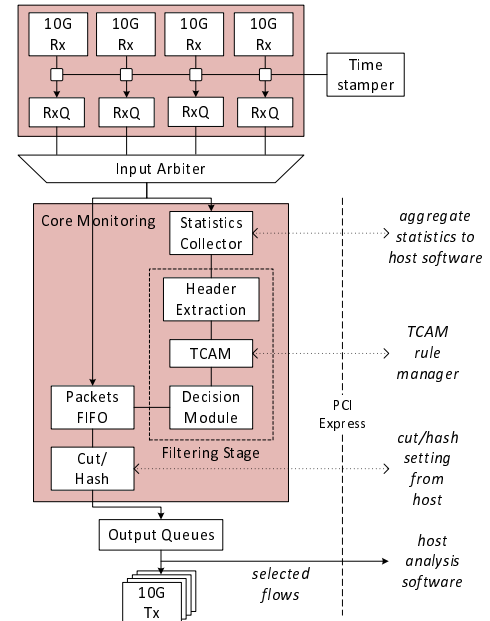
10G Rx

10G Rx

10G Rx

10G Rx

Time stamper

RxQ

RxQ

RxQ

RxQ

Input Arbiter

Core Monitoring

Statistics Collector

aggregate statistics to host software

Header Extraction

TCAM

TCAM rule manager

Packets FIFO

Decision Module

PCI Express

Filtering Stage

Cut/ Hash

cut/hash setting from host

Output Queues

host analysis software

selected flows

10G Tx